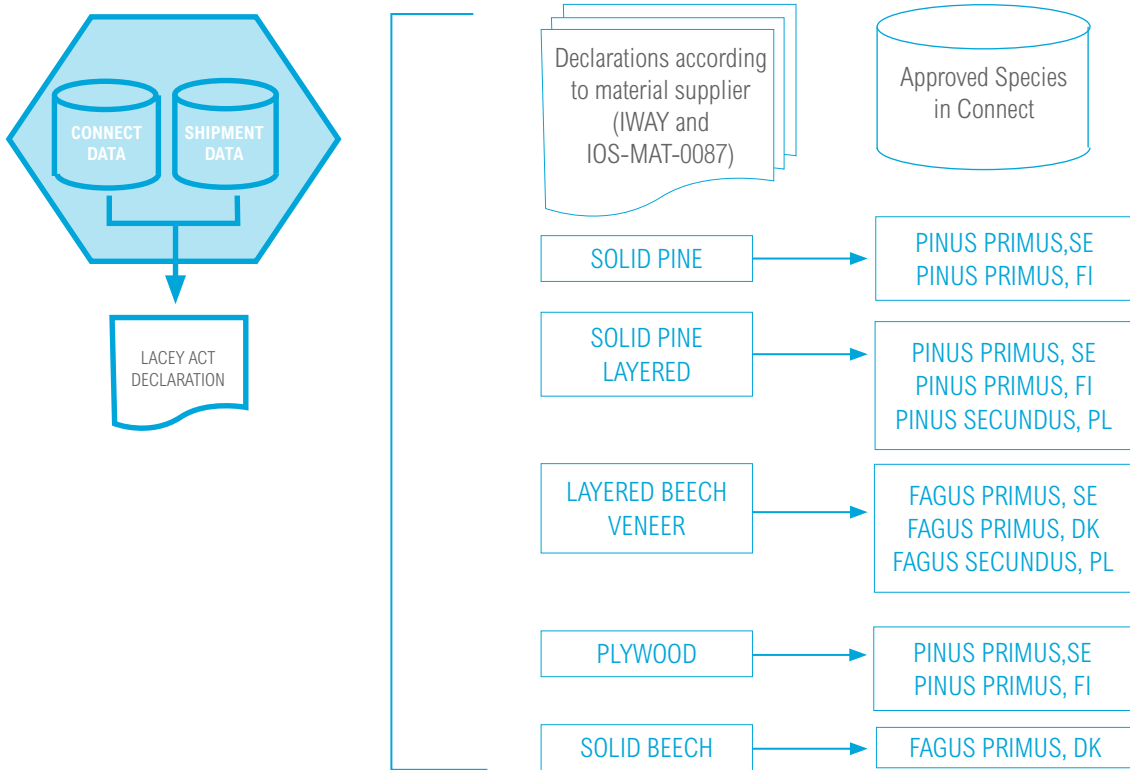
CONNECT DATA

SHIPMENT DATA

LACEY ACT DECLARATION

Declarations according to material supplier (IWAY and IOS-MAT-0087)

Approved Species in Connect

SOLID PINE

PINUS PRIMUS,SE
PINUS PRIMUS, FI

SOLID PINE LAYERED

PINUS PRIMUS, SE
PINUS PRIMUS, FI
PINUS SECUNDUS, PL

LAYERED BEECH VENEER

FAGUS PRIMUS, SE
FAGUS PRIMUS, DK
FAGUS SECUNDUS, PL

PLYWOOD

PINUS PRIMUS,SE
PINUS PRIMUS, FI

SOLID BEECH

FAGUS PRIMUS, DK